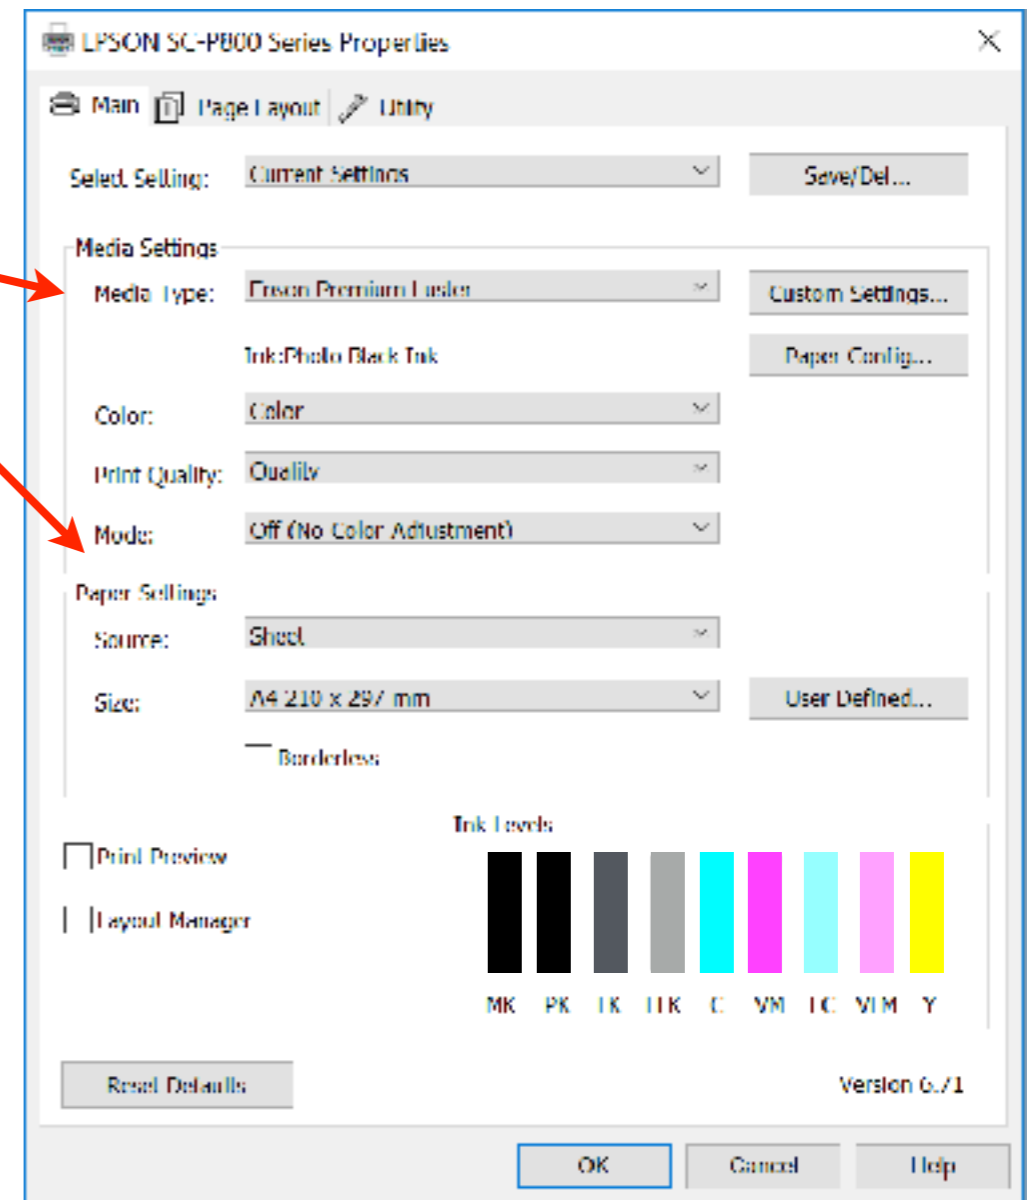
EPSON SC-P800 Series Properties

Main Page Layout Utility

Select Setting: Current Settings Save/Del...

Media Settings

Media Type: Epson Premium Luster Custom Settings...

Ink:Photo Black Ink Paper Config...

Color: Color

Print Quality: Quality

Mode: Off (No Color Adjustment)

Paper Settings

Source: Sheet

Size: A4 210 x 297 mm User Defined...

Borderless

Ink Levels

Print Preview

Layout Manager

MK PK LK LLK C VM LC VLM Y

Reset Defaults

Version 6.71

OK Cancel Help